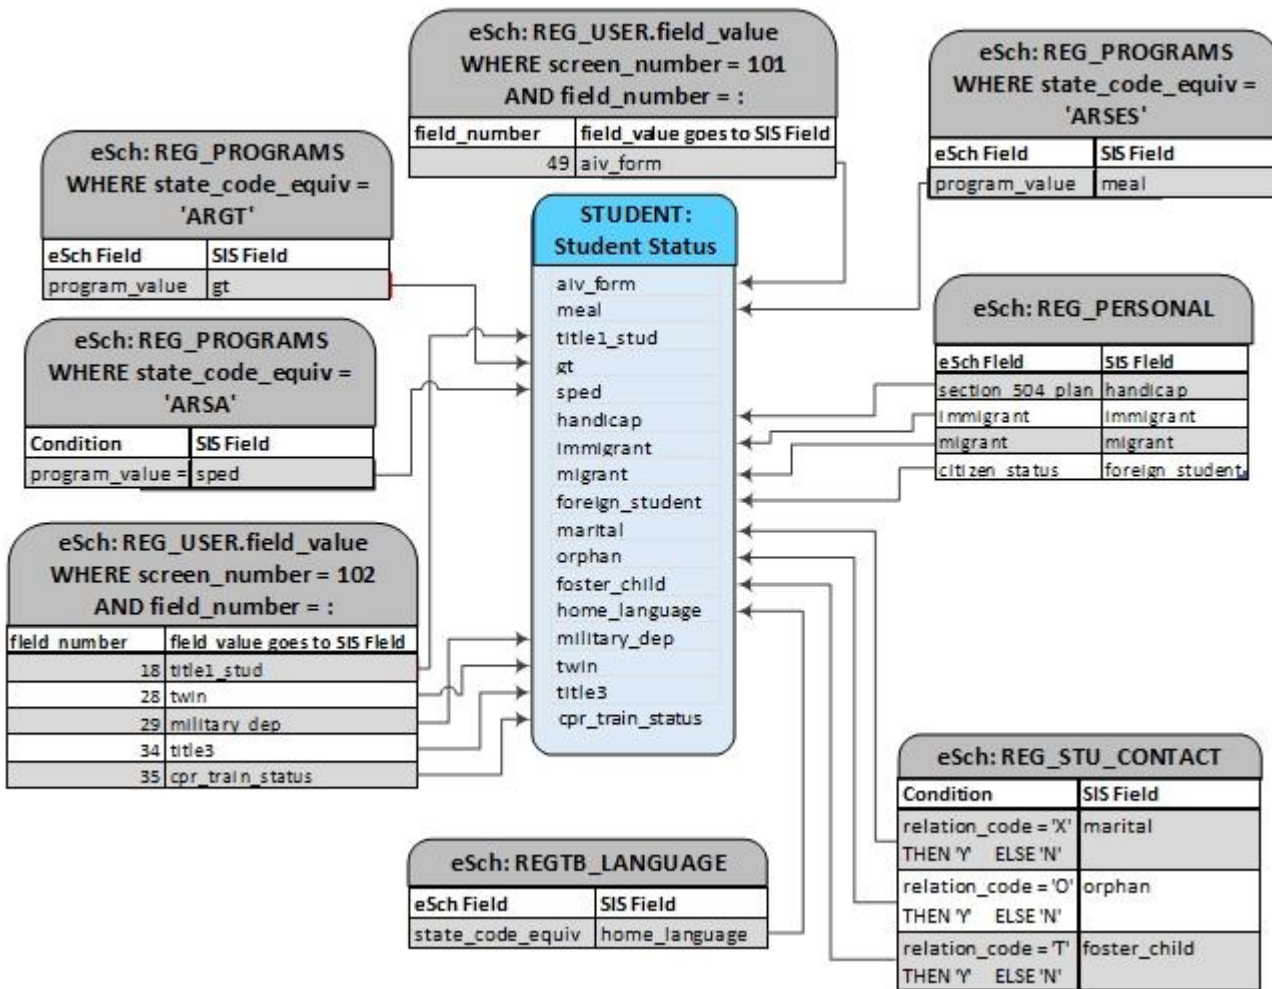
eSch: REG_USER.field_value
WHERE screen_number = 101
AND field_number = :

| field_number | field_value goes to SIS Field |
|---|---|
| 49 | aiv_form |

eSch: REG_PROGRAMS
WHERE state_code_equiv =
'ARSES'

| eSch Field | SIS Field |
|---|---|
| program_value | meal |

eSch: REG_PROGRAMS
WHERE state_code_equiv =
'ARGT'

| eSch Field | SIS Field |
|---|---|
| program_value | gt |

STUDENT:
Student Status

aiv_form
meal
title1_stud
gt
sped
handicap
immigrant
migrant
foreign_student
marital
orphan
foster_child
home_language
military_dep
twin
title3
cpr_train_status

eSch: REG_PERSONAL

| eSch Field | SIS Field |
|---|---|
| section_504_plan | handicap |
| immigrant | immigrant |
| migrant | migrant |
| citizen_status | foreign_student |

eSch: REG_PROGRAMS
WHERE state_code_equiv =
'ARSA'

| Condition | SIS Field |
|---|---|
| program_value = | sped |

eSch: REG_USER.field_value
WHERE screen_number = 102
AND field_number = :

| field_number | field_value goes to SIS Field |
|---|---|
| 18 | title1_stud |
| 28 | twin |
| 29 | military_dep |
| 34 | title3 |
| 35 | cpr_train_status |

eSch: REG_STU_CONTACT

| Condition | SIS Field |
|---|---|
| relation_code = 'X' THEN 'Y' ELSE 'N' | marital |
| relation_code = 'O' THEN 'Y' ELSE 'N' | orphan |
| relation_code = 'T' THEN 'Y' ELSE 'N' | foster_child |

eSch: REGTB_LANGUAGE

| eSch Field | SIS Field |
|---|---|
| state_code_equiv | home_language |